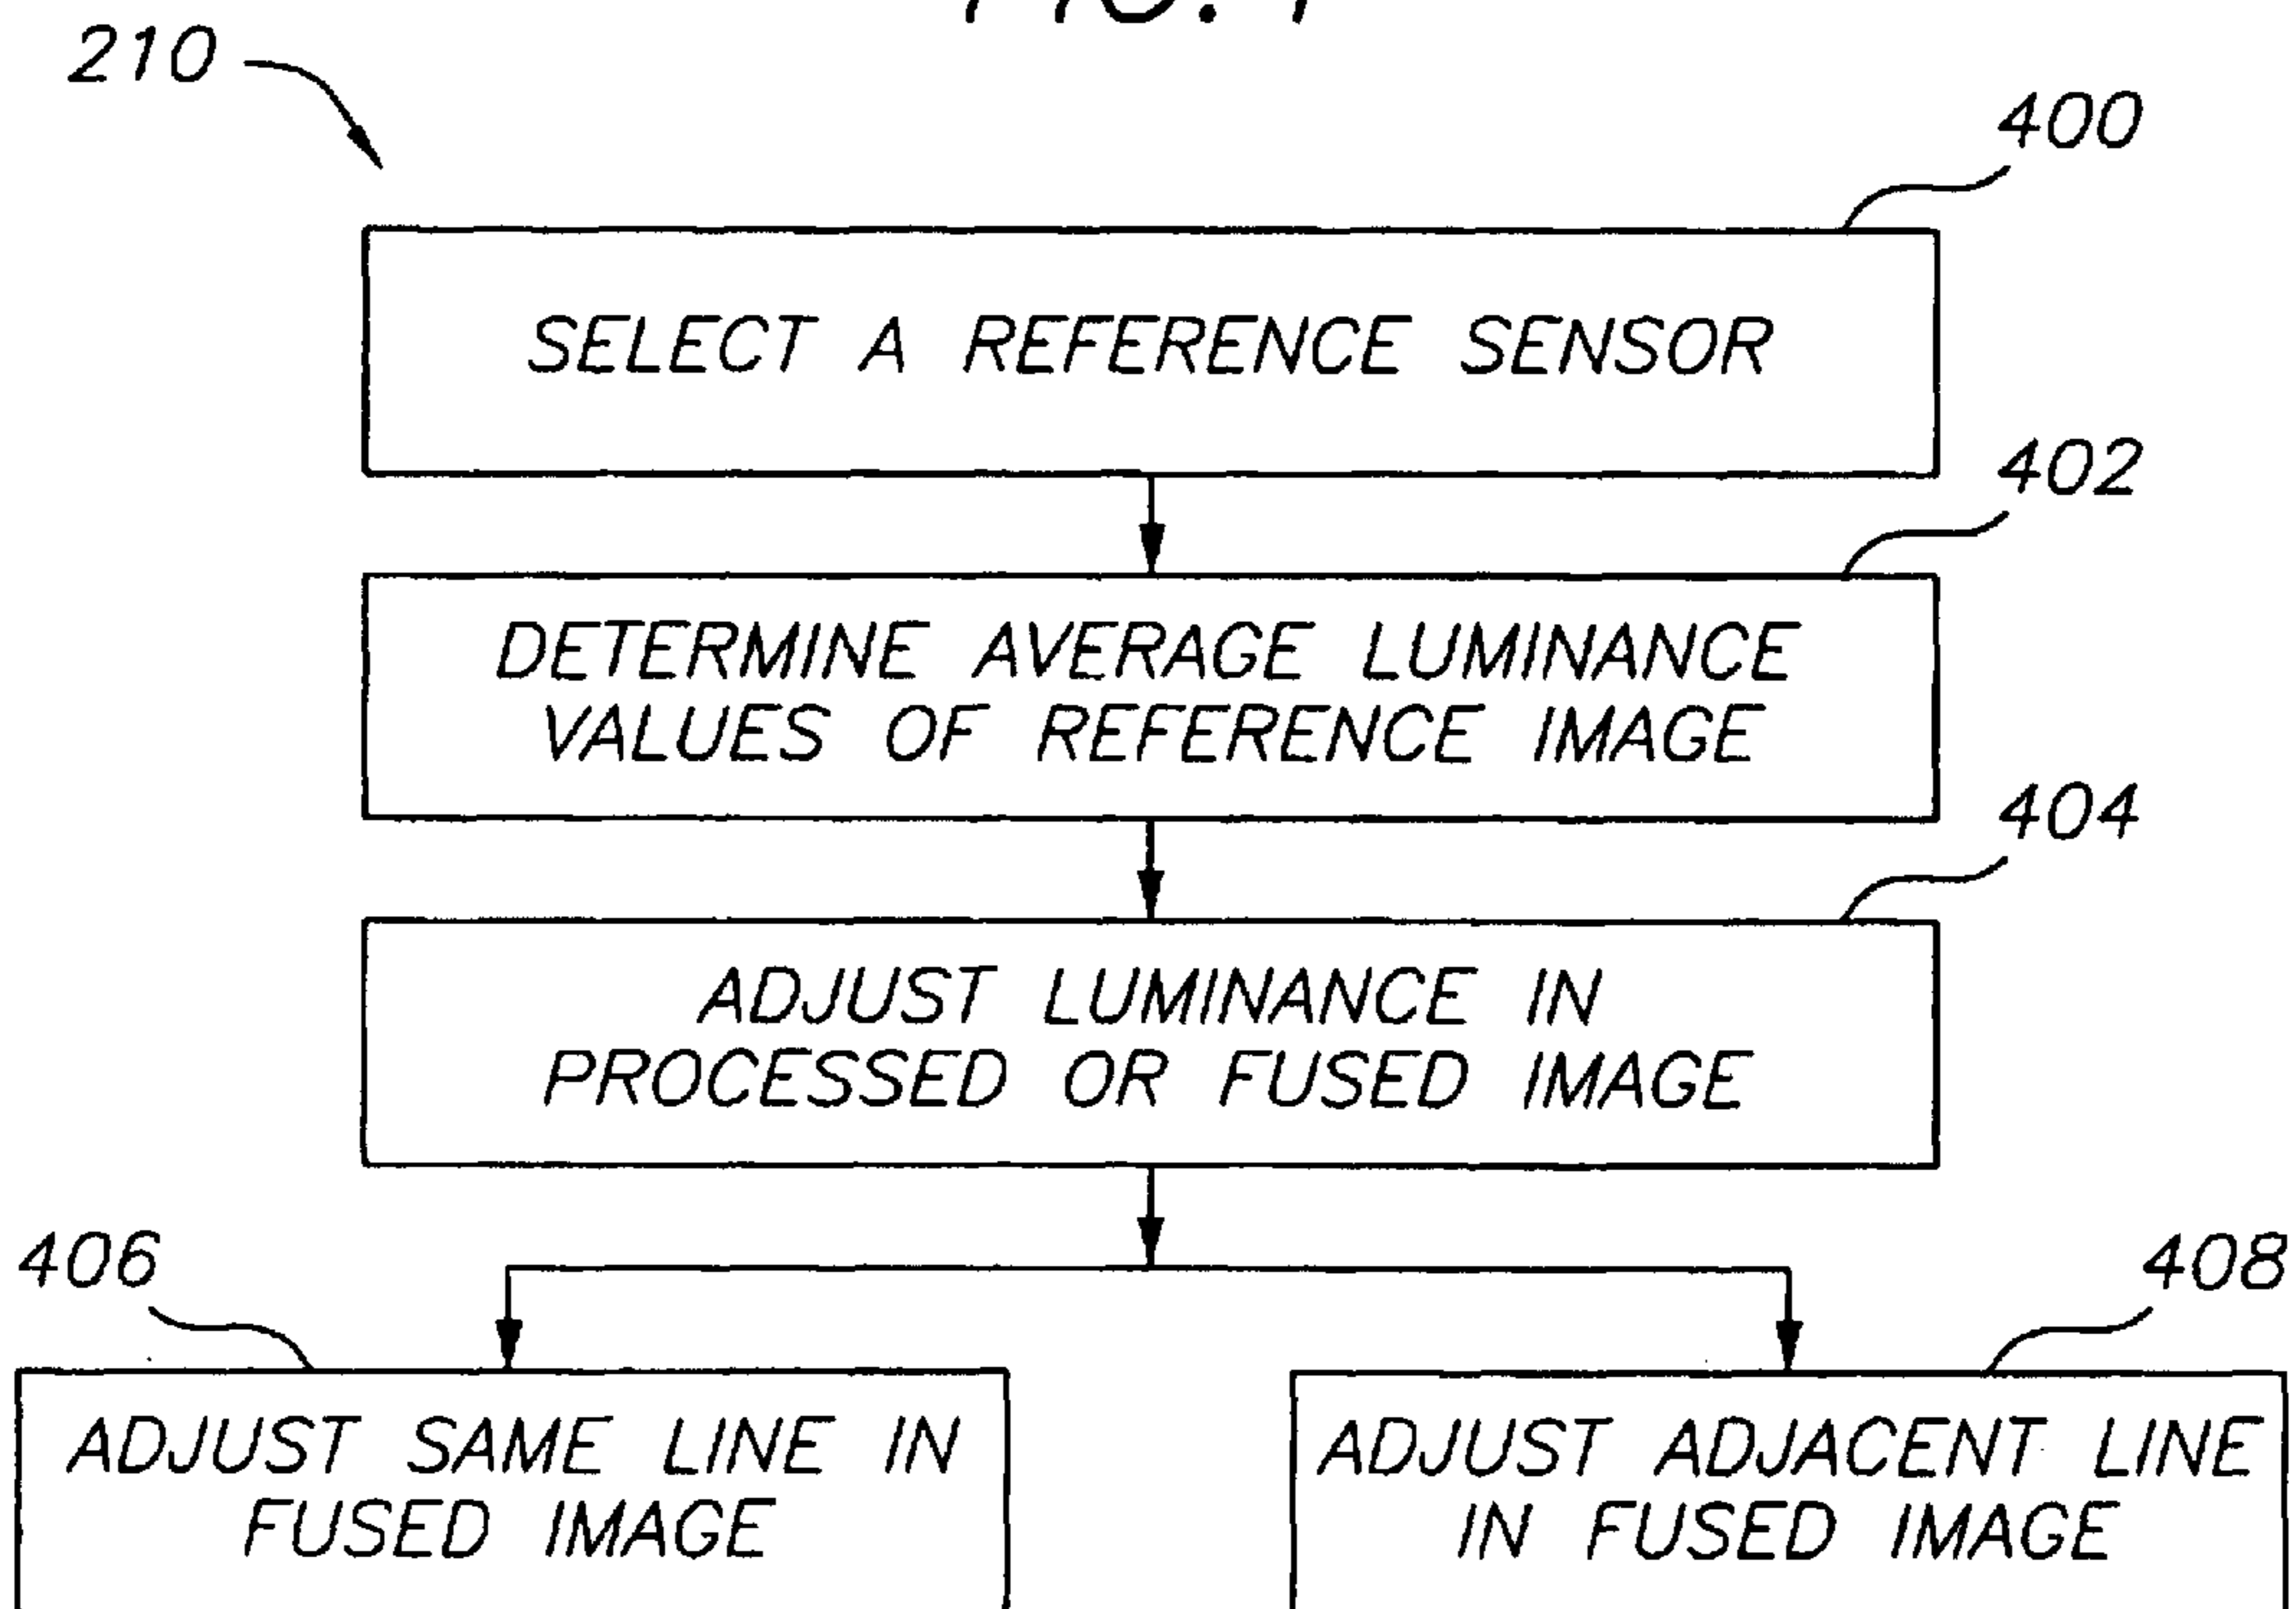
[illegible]

210

400

SELECT A REFERENCE SENSOR

402

DETERMINE AVERAGE LUMINANCE VALUES OF REFERENCE IMAGE

404

ADJUST LUMINANCE IN PROCESSED OR FUSED IMAGE

406

408

ADJUST SAME LINE IN FUSED IMAGE

ADJUST ADJACENT LINE IN FUSED IMAGE